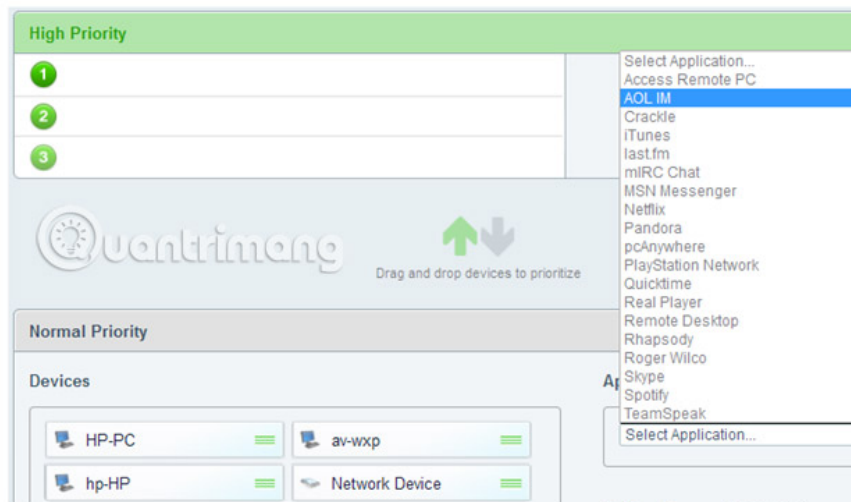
High Priority

1

2

3

Quantrimang

Drag and drop devices to prioritize

Select Application...
Access Remote PC
AOL IM
Crackle
iTunes
last.fm
mIRC Chat
MSN Messenger
Netflix
Pandora
pcAnywhere
PlayStation Network
Quicktime
Real Player
Remote Desktop
Rhapsody
Roger Wilco
Skype
Spotify
TeamSpeak

Normal Priority

Devices

Ap

HP-PC

av-wxp

hp-HP

Network Device

Select Application...